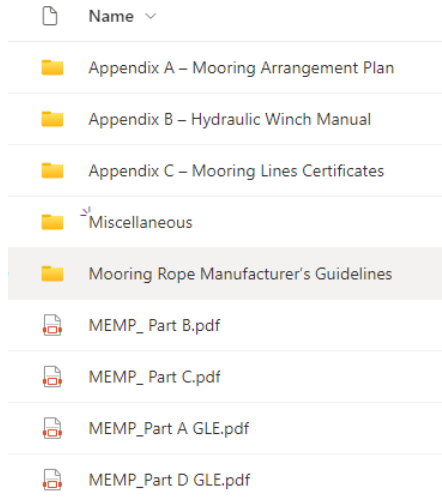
Name

Appendix A – Mooring Arrangement Plan

Appendix B – Hydraulic Winch Manual

Appendix C – Mooring Lines Certificates

Miscellaneous

Mooring Rope Manufacturer's Guidelines

MEMP_ Part B.pdf

MEMP_ Part C.pdf

MEMP_Part A GLE.pdf

MEMP_Part D GLE.pdf